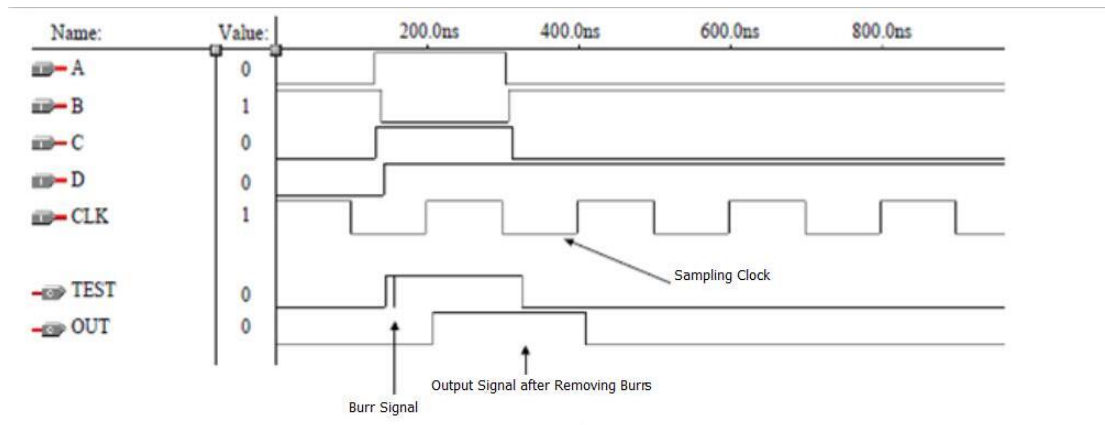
| Name: | Value: |
|---|---|
| A | 0 |
| B | 1 |
| C | 0 |
| D | 0 |
| CLK | 1 |
| TEST | 0 |
| OUT | 0 |

200.0ns 400.0ns 600.0ns 800.0ns

Sampling Clock

Output Signal after Removing Burrs

Burr Signal